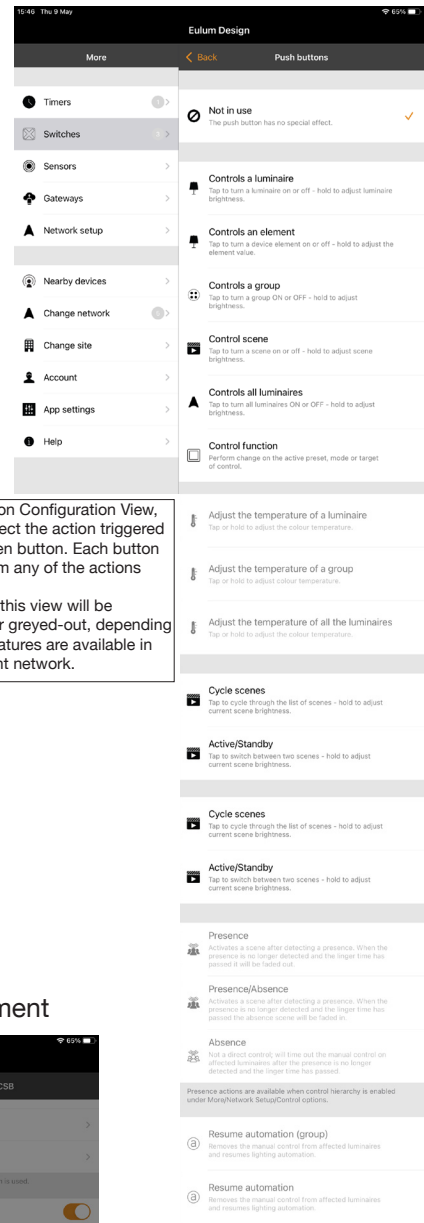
15:46 Thu 9 May
65%

Eulum Design

More

Timers

Switches

Sensors

Gateways

Network setup

Nearby devices

Change network

Change site

Account

App settings

Help

< Back
Push buttons

Not in use
The push button has no special effect.

Controls a luminaire
Tap to turn a luminaire on or off - hold to adjust luminaire brightness.

Controls an element
Tap to turn a device element on or off - hold to adjust the element value.

Controls a group
Tap to turn a group ON or OFF - hold to adjust brightness.

Control scene
Tap to turn a scene on or off - hold to adjust scene brightness.

Controls all luminaires
Tap to turn all luminaires ON or OFF - hold to adjust brightness.

Control function
Perform change on the active preset, mode or target of control.

Adjust the temperature of a luminaire
Tap or hold to adjust the colour temperature.

Adjust the temperature of a group
Tap or hold to adjust colour temperature.

Adjust the temperature of all the luminaires
Tap or hold to adjust the colour temperature.

Cycle scenes
Tap to cycle through the list of scenes - hold to adjust current scene brightness.

Active/Standby
Tap to switch between two scenes - hold to adjust current scene brightness.

Cycle scenes
Tap to cycle through the list of scenes - hold to adjust current scene brightness.

Active/Standby
Tap to switch between two scenes - hold to adjust current scene brightness.

Presence
Activates a scene after detecting a presence. When the presence is no longer detected and the linger time has passed it will be faded out.

Presence/Absence
Activates a scene after detecting a presence. When the presence is no longer detected and the linger time has passed the absence scene will be faded in.

Absence
Not a direct control; will time out the manual control on affected luminaires after the presence is no longer detected and the linger time has passed.

Presence actions are available when control hierarchy is enabled under More/Network Setup/Control options.

Resume automation (group)
Removes the manual control from affected luminaires and resumes lighting automation.

Resume automation
Removes the manual control from affected luminaires and resumes lighting automation.

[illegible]on Configuration View, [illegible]ect the action triggered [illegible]en button. Each button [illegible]m any of the actions

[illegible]this view will be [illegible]r greyed-out, depending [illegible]atures are available in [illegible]nt network.

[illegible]ment

65%

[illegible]CSB

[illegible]is used.